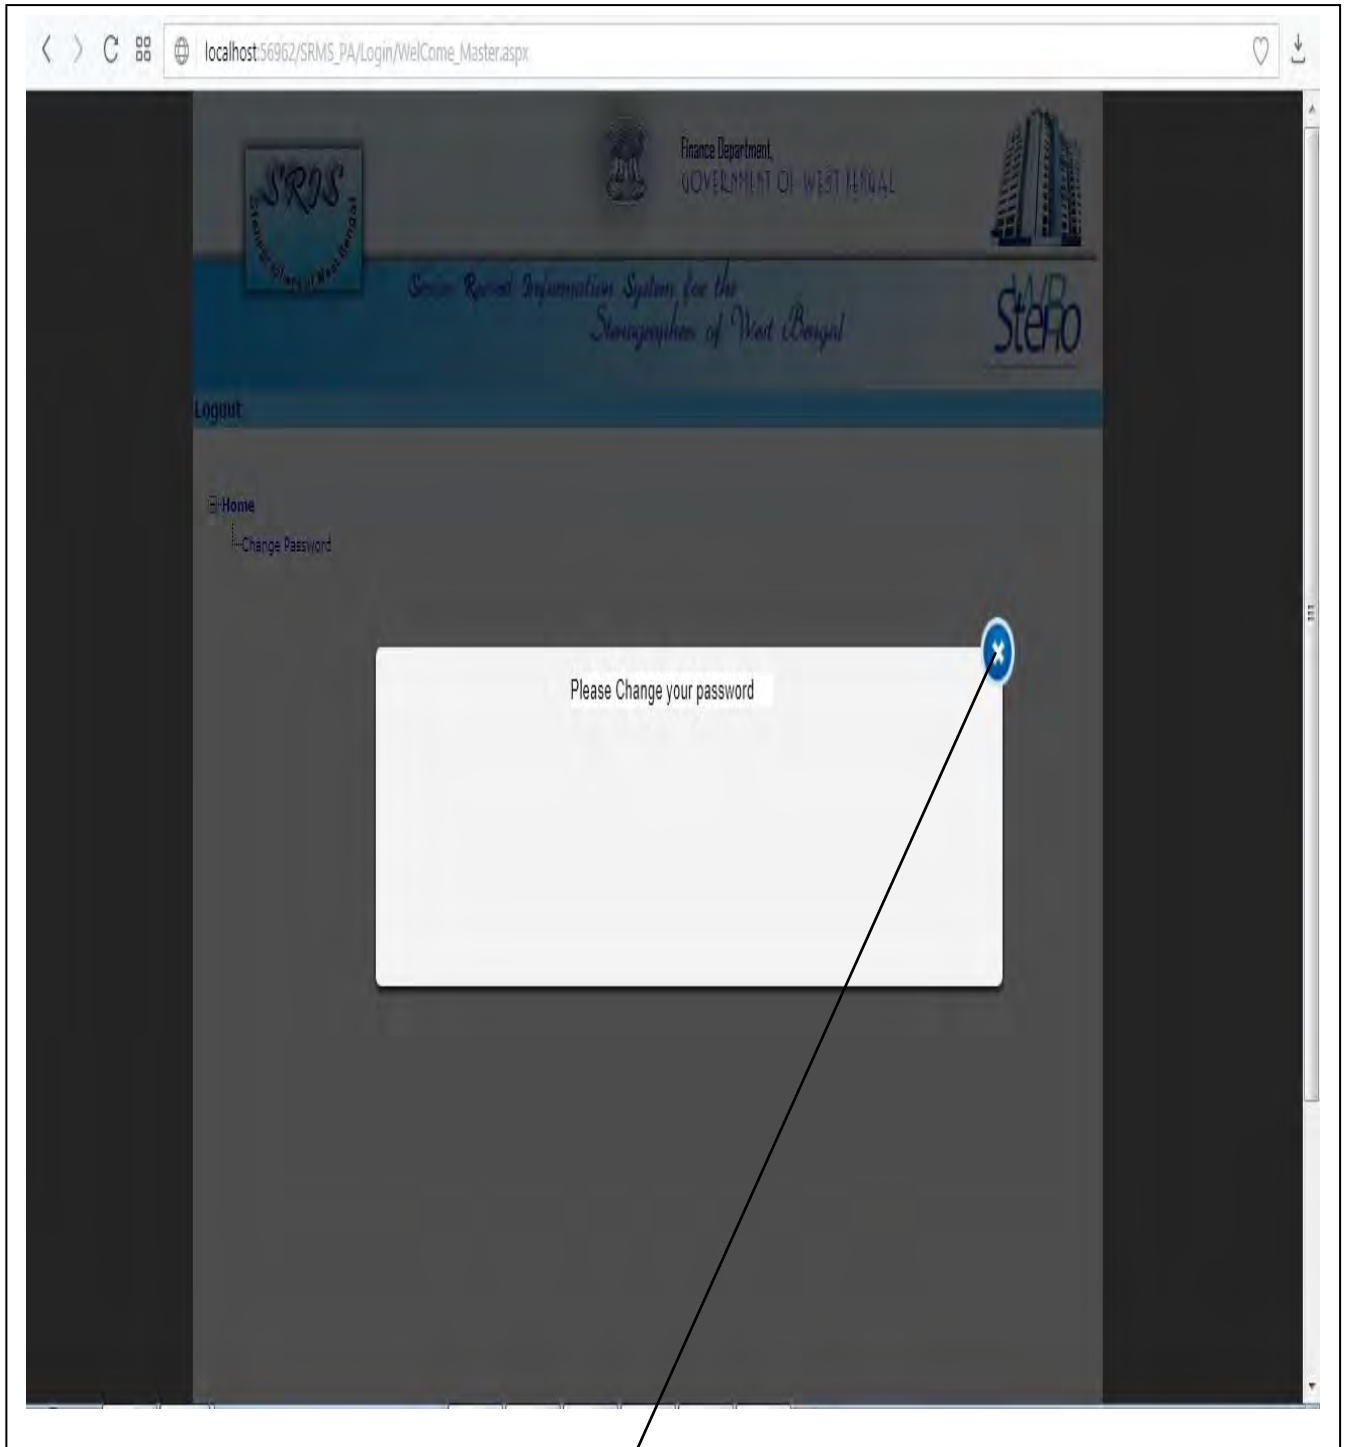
localhost:56962/SRMS_PA/Login/WelCome_Master.aspx

SRIS
Stenographers of West Bengal

Finance Department,
GOVERNMENT OF WEST BENGAL

Service Record Information System for the Stenographers of West Bengal

SteWBo

Logout

Home
Change Password

Please Change your password